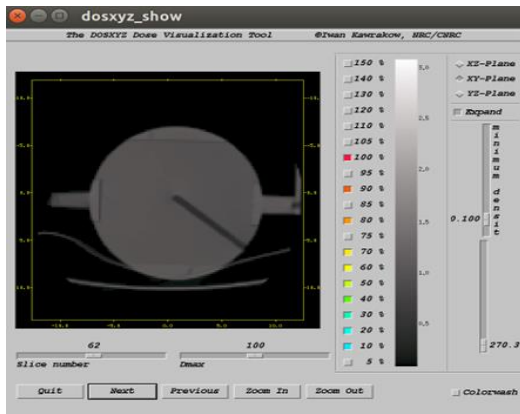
dosxyz_show

The DOSXYZ Dose Visualization Tool ©Iwan Kawrakow, NRC/CNRC

150 %
140 %
130 %
120 %
110 %
105 %
100 %
95 %
90 %
85 %
80 %
75 %
70 %
60 %
50 %
40 %
30 %
20 %
10 %
5 %

3.0
2.5
2.0
1.5
1.0
0.5

XZ-Plane
XY-Plane
YZ-Plane
Expand

minimum densit

0.100

270.3

62
Slice number

100
Dmax

Quit
Next
Previous
Zoom In
Zoom Out
Colorwash